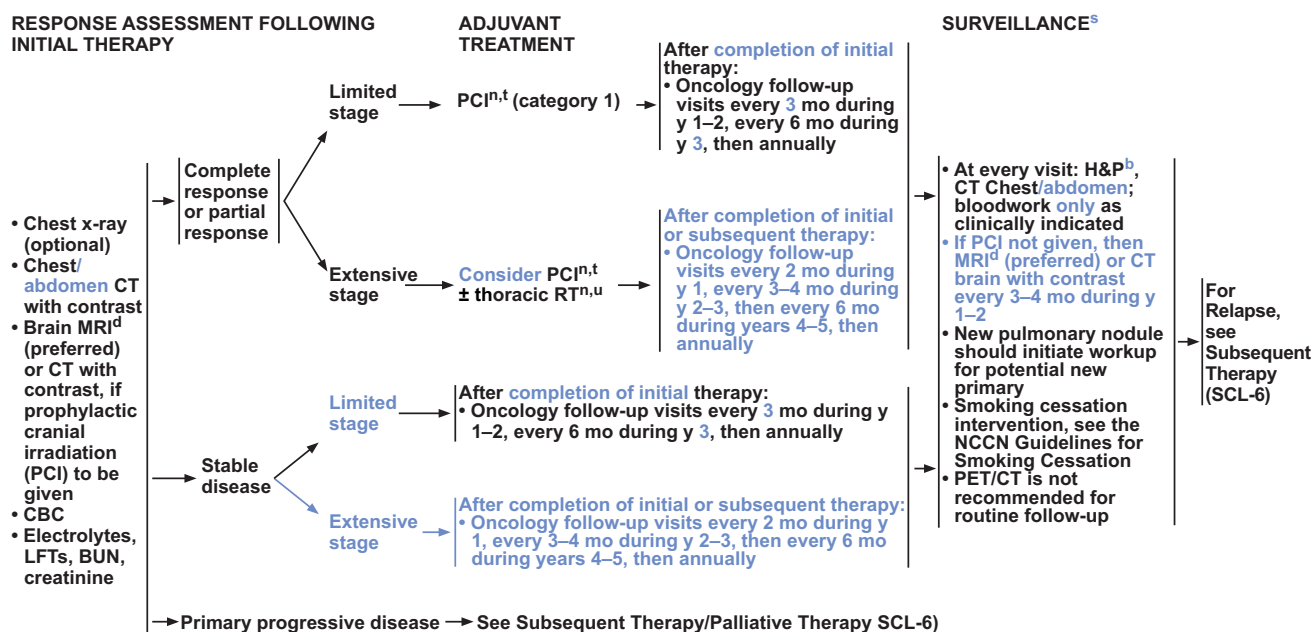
RESPONSE ASSESSMENT FOLLOWING INITIAL THERAPY

ADJUVANT TREATMENT

SURVEILLANCE$^{s}$

• Chest x-ray (optional)
• Chest/abdomen CT with contrast
• Brain MRI$^{d}$ (preferred) or CT with contrast, if prophylactic cranial irradiation (PCI) to be given
• CBC
• Electrolytes, LFTs, BUN, creatinine

Complete response or partial response

Limited stage

PCI$^{n,t}$ (category 1)

After completion of initial therapy:
• Oncology follow-up visits every 3 mo during y 1–2, every 6 mo during y 3, then annually

Extensive stage

Consider PCI$^{n,t}$ ± thoracic RT$^{n,u}$

After completion of initial or subsequent therapy:
• Oncology follow-up visits every 2 mo during y 1, every 3–4 mo during y 2–3, then every 6 mo during years 4–5, then annually

Stable disease

Limited stage

After completion of initial therapy:
• Oncology follow-up visits every 3 mo during y 1–2, every 6 mo during y 3, then annually

Extensive stage

After completion of initial or subsequent therapy:
• Oncology follow-up visits every 2 mo during y 1, every 3–4 mo during y 2–3, then every 6 mo during years 4–5, then annually

• At every visit: H&P$^{b}$, CT Chest/abdomen; bloodwork only as clinically indicated
• If PCI not given, then MRI$^{d}$ (preferred) or CT brain with contrast every 3–4 mo during y 1–2
• New pulmonary nodule should initiate workup for potential new primary
• Smoking cessation intervention, see the NCCN Guidelines for Smoking Cessation
• PET/CT is not recommended for routine follow-up

For Relapse, see Subsequent Therapy (SCL-6)

Primary progressive disease → See Subsequent Therapy/Palliative Therapy SCL-6)